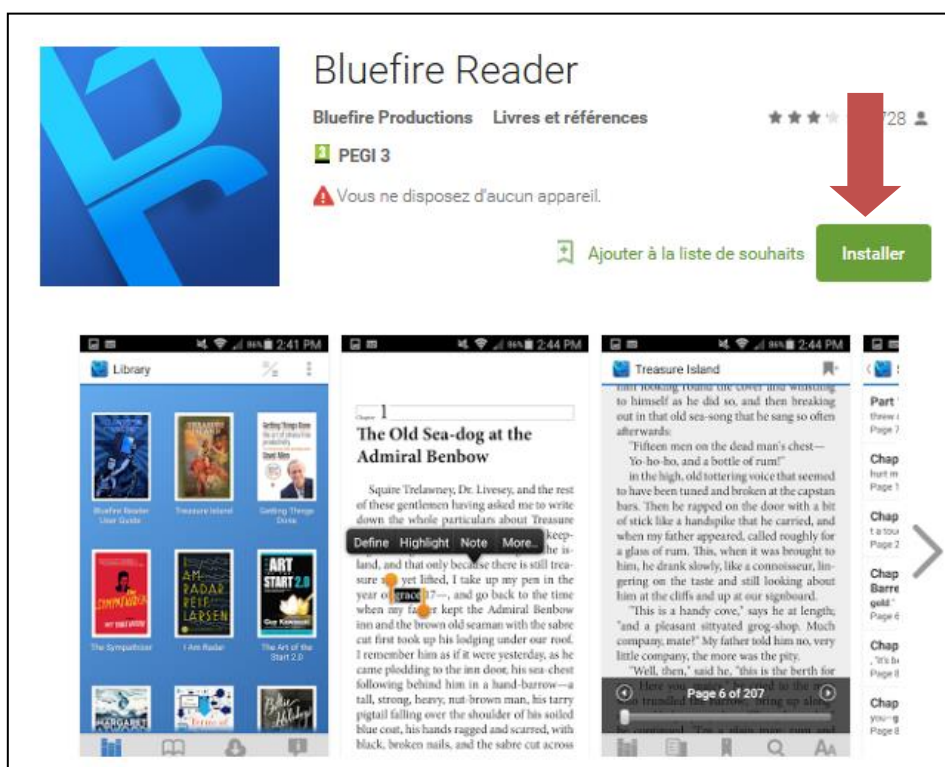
Bluefire Reader

Bluefire Productions Livres et références

728

PEGI 3

Vous ne disposez d'aucun appareil.

Ajouter à la liste de souhaits

Installer

2:41 PM

Library

Bluefire Reader User Guide

Treasure Island

Getting Things Done

The Sympathizer

I Am Radar

The Art of the Start 2.0

2:44 PM

Chapter 1

The Old Sea-dog at the Admiral Benbow

Squire Trelawney, Dr. Livesey, and the rest of these gentlemen having asked me to write down the whole particulars about Treasure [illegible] keep- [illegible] the is- land, and that only because there is still trea- sure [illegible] yet lifted, I take up my pen in the year of grace 17—, and go back to the time when my father kept the Admiral Benbow inn and the brown old seaman with the sabre cut first took up his lodging under our roof. I remember him as if it were yesterday, as he came plodding to the inn door, his sea-chest following behind him in a hand-barrow—a tall, strong, heavy, nut-brown man, his tarry pigtail falling over the shoulder of his soiled blue coat, his hands ragged and scarred, with black, broken nails, and the sabre cut across

Define Highlight Note More...

2:44 PM

Treasure Island

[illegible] to himself as he did so, and then breaking out in that old sea-song that he sang so often afterwards:

"Fifteen men on the dead man's chest— Yo-ho-ho, and a bottle of rum!"

in the high, old tottering voice that seemed to have been tuned and broken at the capstan bars. Then he rapped on the door with a bit of stick like a handspike that he carried, and when my father appeared, called roughly for a glass of rum. This, when it was brought to him, he drank slowly, like a connoisseur, lin- gering on the taste and still looking about him at the cliffs and up at our signboard.

"This is a handy cove," says he at length; "and a pleasant sittyated grog-shop. Much company, mate?" My father told him no, very little company, the more was the pity.

"Well, then," said he, "this is the berth for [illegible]

Page 6 of 207

Part
Chap
Chap
Chap
Chap
Chap
Chap